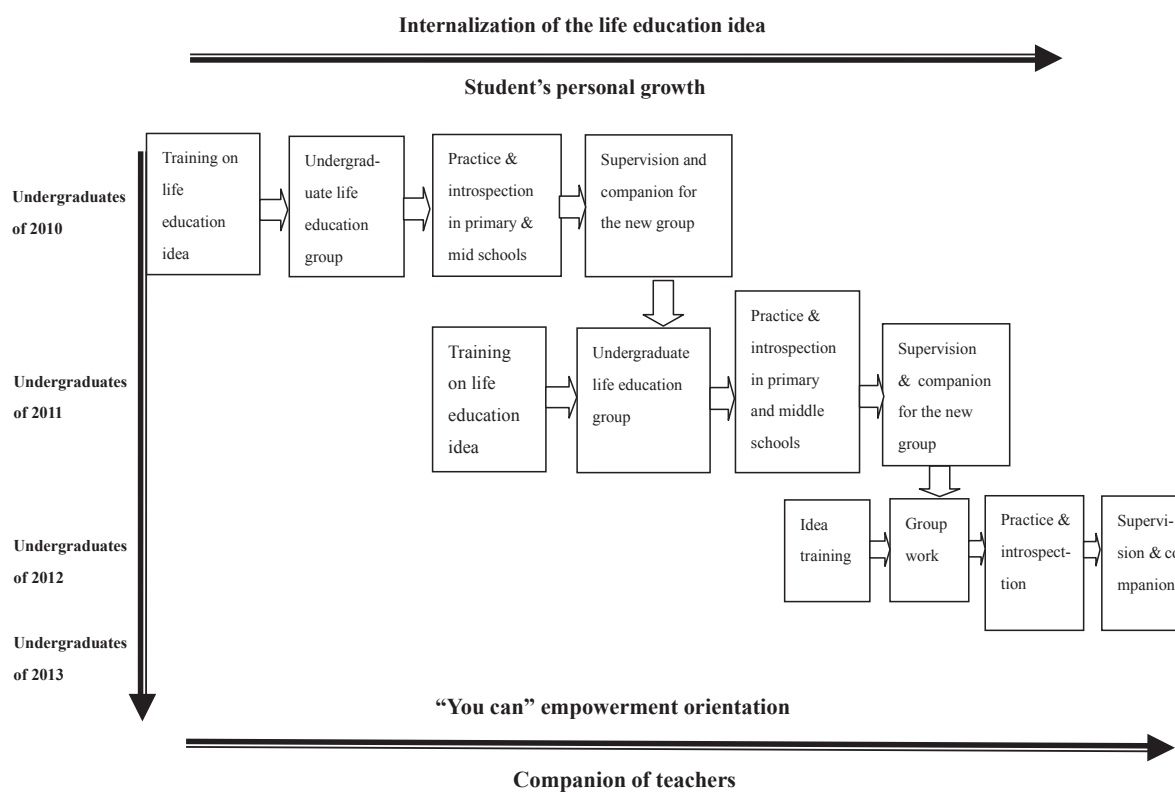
Internalization of the life education idea

Student's personal growth

Undergraduates of 2010

Training on life education idea

Undergraduate life education group

Practice & introspection in primary & mid schools

Supervision and companion for the new group

Undergraduates of 2011

Training on life education idea

Undergraduate life education group

Practice & introspection in primary and middle schools

Supervision & companion for the new group

Undergraduates of 2012

Idea training

Group work

Practice & introspection

Supervision & co mpanion

Undergraduates of 2013

"You can" empowerment orientation

Companion of teachers